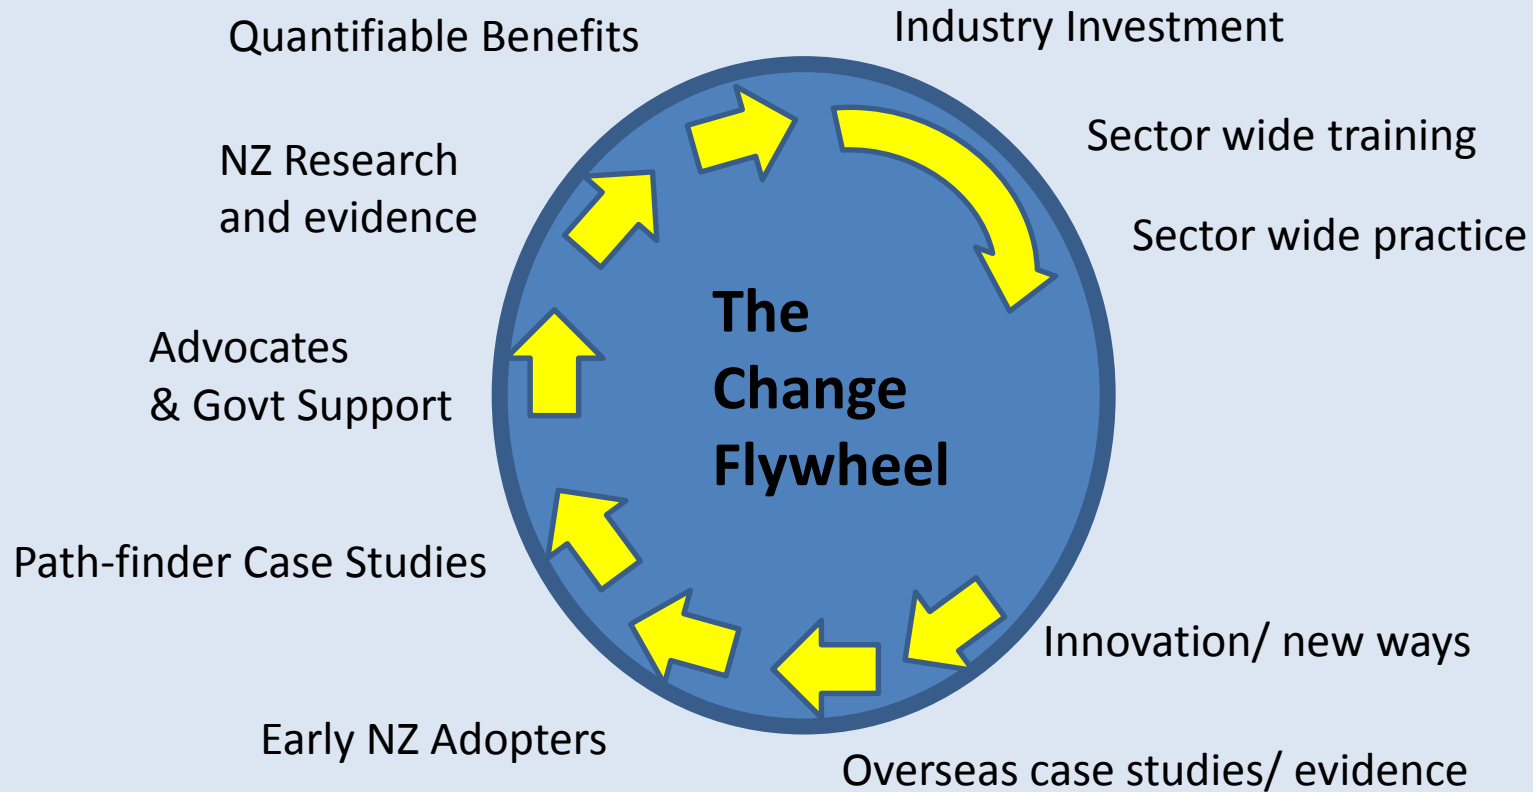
Quantifiable Benefits

Industry Investment

Sector wide training

Sector wide practice

NZ Research and evidence

The Change Flywheel

Advocates & Govt Support

Path-finder Case Studies

Innovation/ new ways

Early NZ Adopters

Overseas case studies/ evidence